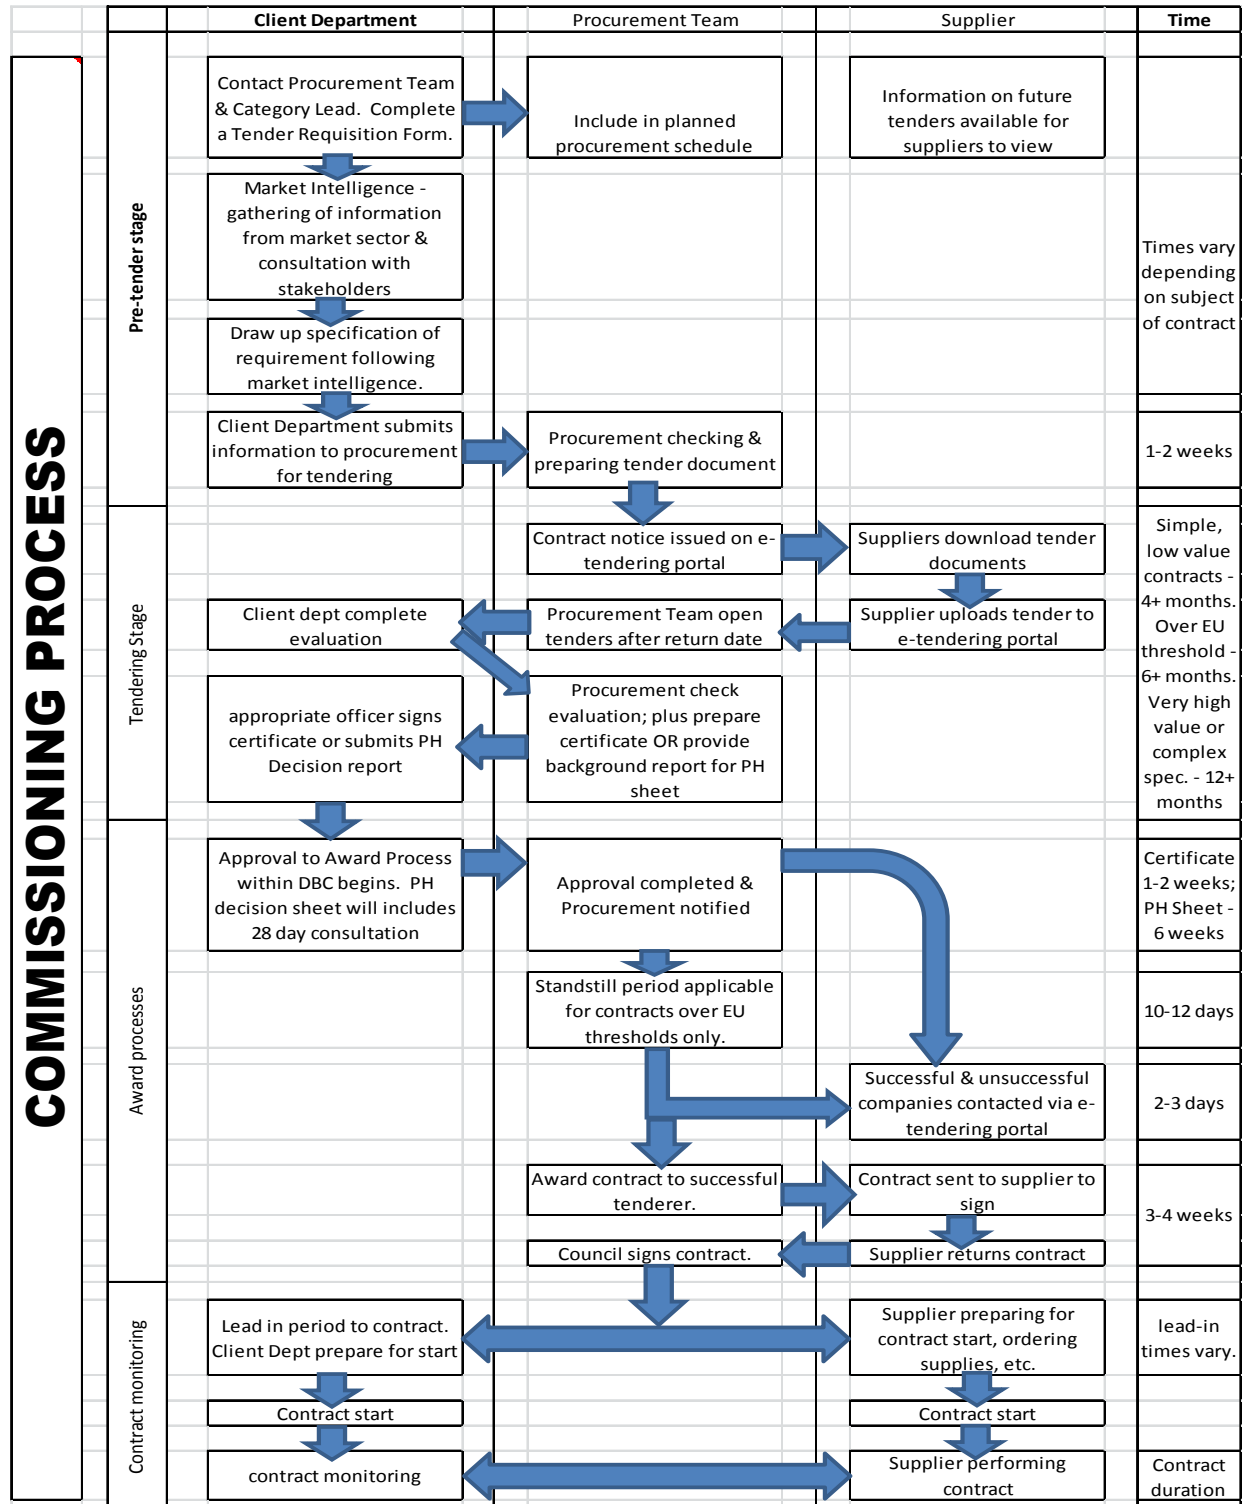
| | Client Department | Procurement Team | Supplier | Time |
|---|---|---|---|---|
| Pre-tender stage | Contact Procurement Team & Category Lead. Complete a Tender Requisition Form. | Include in planned procurement schedule | Information on future tenders available for suppliers to view | |
| | Market Intelligence - gathering of information from market sector & consultation with stakeholders | | | Times vary depending on subject of contract |
| | Draw up specification of requirement following market intelligence. | | | |
| | Client Department submits information to procurement for tendering | Procurement checking & preparing tender document | | 1-2 weeks |
| Tendering Stage | | Contract notice issued on e-tendering portal | Suppliers download tender documents | Simple, low value contracts - 4+ months. Over EU threshold - 6+ months. Very high value or complex spec. - 12+ months |
| | Client dept complete evaluation | Procurement Team open tenders after return date | Supplier uploads tender to e-tendering portal | |
| | appropriate officer signs certificate or submits PH Decision report | Procurement check evaluation; plus prepare certificate OR provide background report for PH sheet | | |
| Award processes | Approval to Award Process within DBC begins. PH decision sheet will includes 28 day consultation | Approval completed & Procurement notified | | Certificate 1-2 weeks; PH Sheet - 6 weeks |
| | | Standstill period applicable for contracts over EU thresholds only. | | 10-12 days |
| | | | Successful & unsuccessful companies contacted via e-tendering portal | 2-3 days |
| | | Award contract to successful tenderer. | Contract sent to supplier to sign | 3-4 weeks |
| | | Council signs contract. | Supplier returns contract | |
| Contract monitoring | Lead in period to contract. Client Dept prepare for start | | Supplier preparing for contract start, ordering supplies, etc. | lead-in times vary. |
| | Contract start | | Contract start | |
| | contract monitoring | | Supplier performing contract | Contract duration |

COMMISSIONING PROCESS